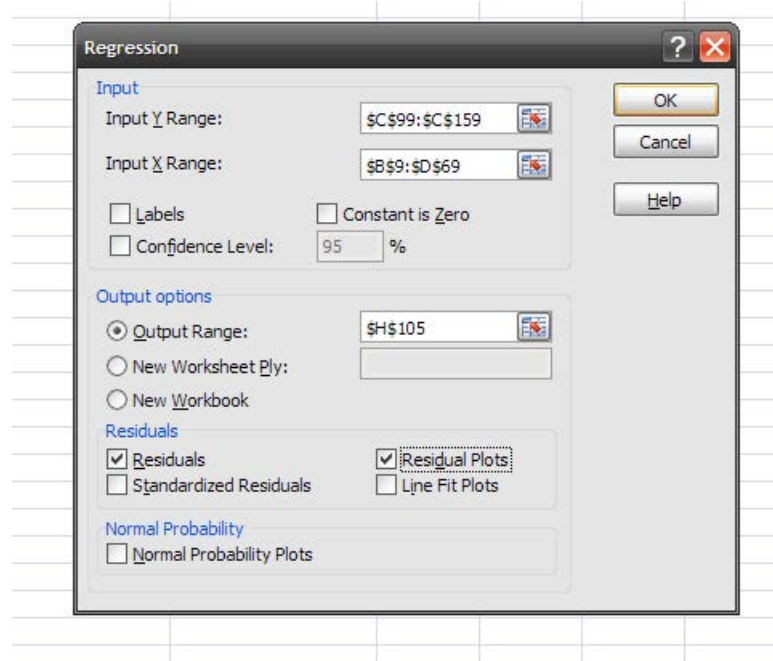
Regression

Input

Input Y Range: $C$99:$C$159

Input X Range: $B$9:$D$69

Labels

Constant is Zero

Confidence Level: 95 %

OK

Cancel

Help

Output options

Output Range: $H$105

New Worksheet Ply:

New Workbook

Residuals

Residuals

Residual Plots

Standardized Residuals

Line Fit Plots

Normal Probability

Normal Probability Plots